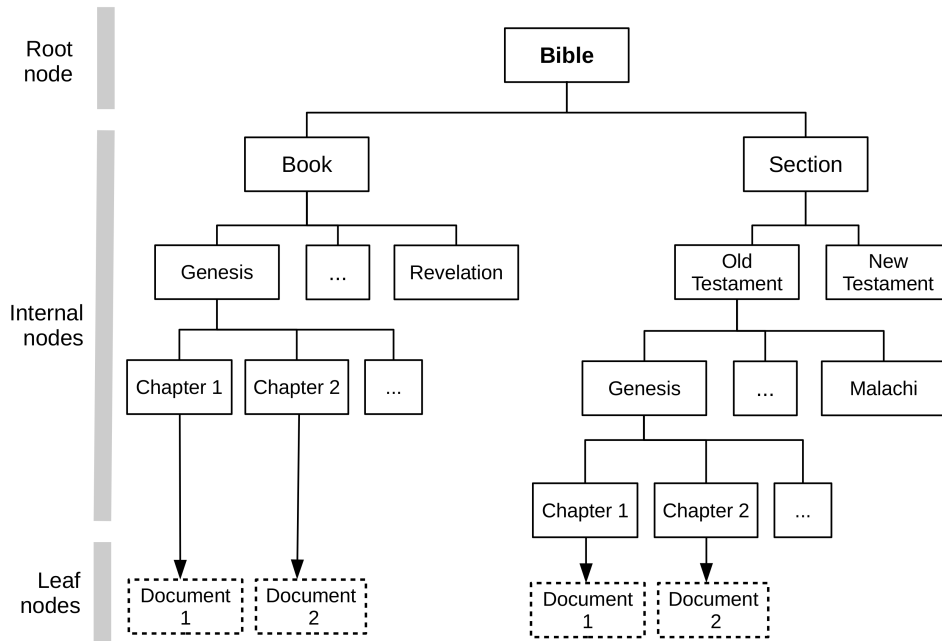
Root node

Internal nodes

Leaf nodes

Bible

Book

Section

Genesis

...

Revelation

Old Testament

New Testament

Chapter 1

Chapter 2

...

Genesis

...

Malachi

Chapter 1

Chapter 2

...

Document 1

Document 2

Document 1

Document 2